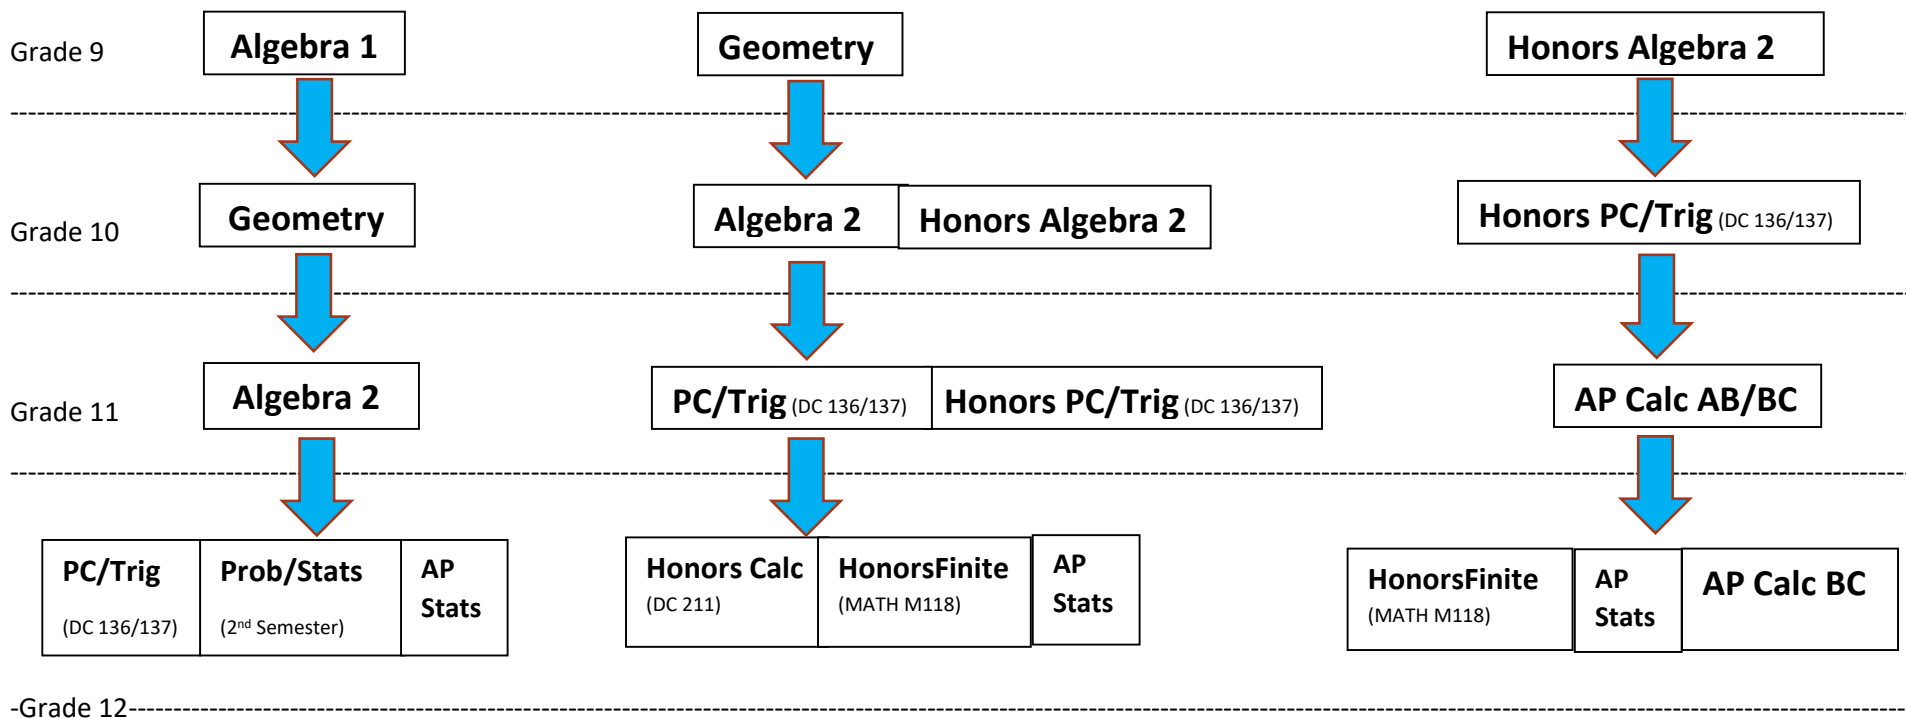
Grade 9

Algebra 1

Geometry

Honors Algebra 2

Grade 10

Geometry

Algebra 2

Honors Algebra 2

Honors PC/Trig (DC 136/137)

Grade 11

Algebra 2

PC/Trig (DC 136/137)

Honors PC/Trig (DC 136/137)

AP Calc AB/BC

PC/Trig (DC 136/137)

Prob/Stats (2$^{nd}$ Semester)

AP Stats

Honors Calc (DC 211)

HonorsFinite (MATH M118)

AP Stats

HonorsFinite (MATH M118)

AP Stats

AP Calc BC

-Grade 12-